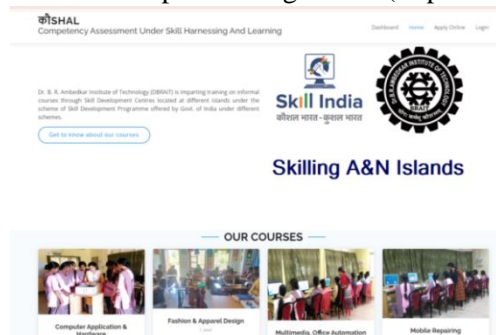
कौSHAL
Competency Assessment Under Skill Harnessing And Learning

Dashboard Home Apply Online Login

Dr. B. R. Ambedkar Institute of Technology (DBRAIT) is imparting training on informal courses through Skill Development Centres located at different islands under the scheme of Skill Development Programme offered by Govt. of India under different schemes.

Get to know about our courses

Skill India
कौशल भारत - कुशल भारत

DBRAIT

Skilling A&N Islands

OUR COURSES

Computer Application & Hardware

Fashion & Apparel Design
1 year

Multimedia, Office Automation

Mobile Repairing